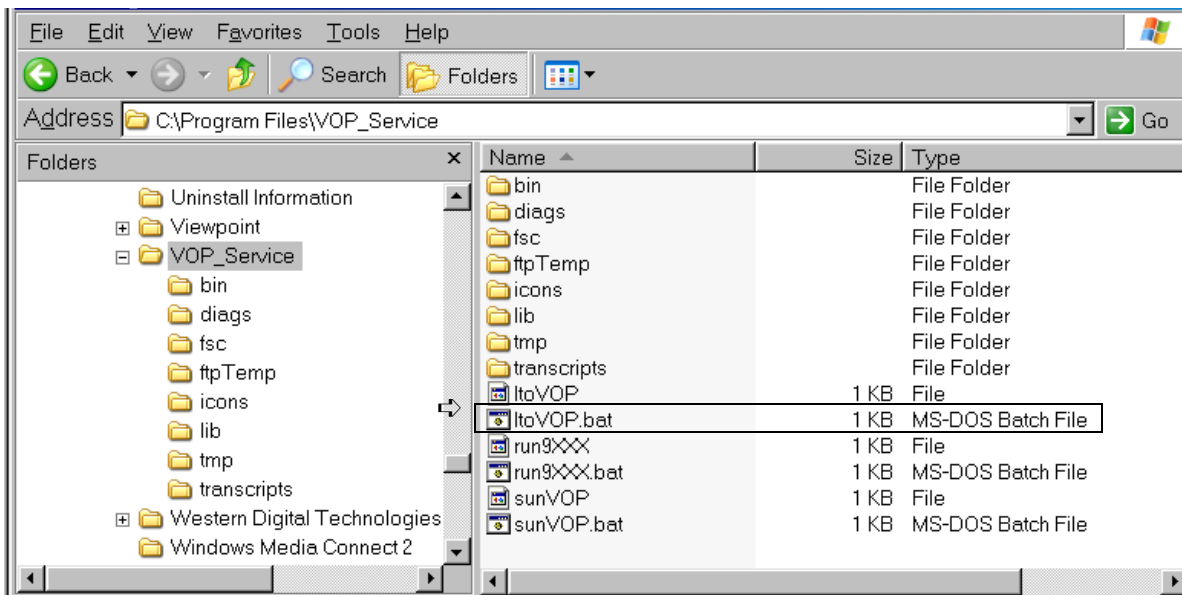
File Edit View Favorites Tools Help

Back Search Folders

Address C:\Program Files\VOP_Service Go

Folders ×

Uninstall Information
Viewpoint
VOP_Service
bin
diags
fsc
ftpTemp
icons
lib
tmp
transcripts
Western Digital Technologies
Windows Media Connect 2

| Name | Size | Type |
|---|---|---|
| bin | | File Folder |
| diags | | File Folder |
| fsc | | File Folder |
| ftpTemp | | File Folder |
| icons | | File Folder |
| lib | | File Folder |
| tmp | | File Folder |
| transcripts | | File Folder |
| ltoVOP | 1 KB | File |
| ltoVOP.bat | 1 KB | MS-DOS Batch File |
| run9XXX | 1 KB | File |
| run9XXX.bat | 1 KB | MS-DOS Batch File |
| sunVOP | 1 KB | File |
| sunVOP.bat | 1 KB | MS-DOS Batch File |